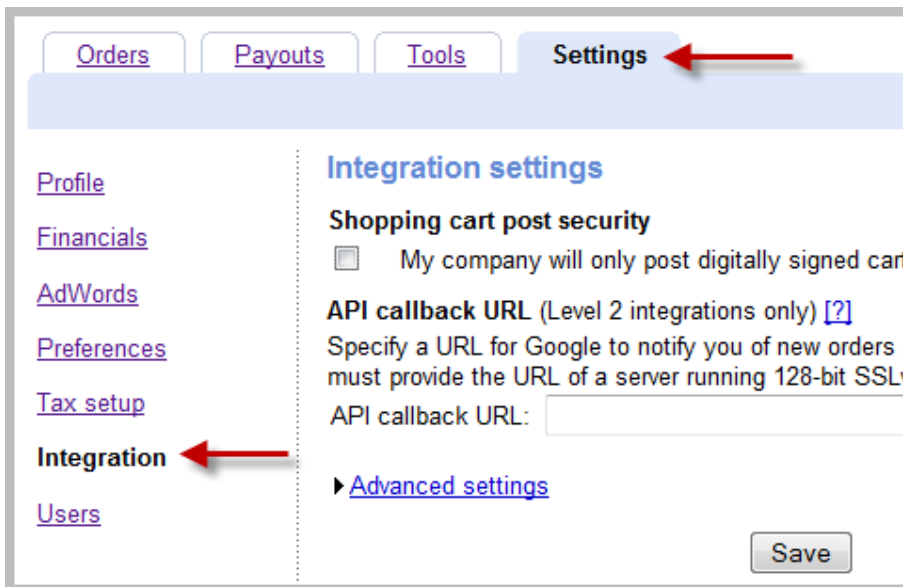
Orders Payouts Tools Settings

Profile

Financials

AdWords

Preferences

Tax setup

Integration

Users

Integration settings

Shopping cart post security

My company will only post digitally signed car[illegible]

API callback URL (Level 2 integrations only) [?]

Specify a URL for Google to notify you of new orders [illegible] must provide the URL of a server running 128-bit SSL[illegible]

API callback URL:

Advanced settings

Save